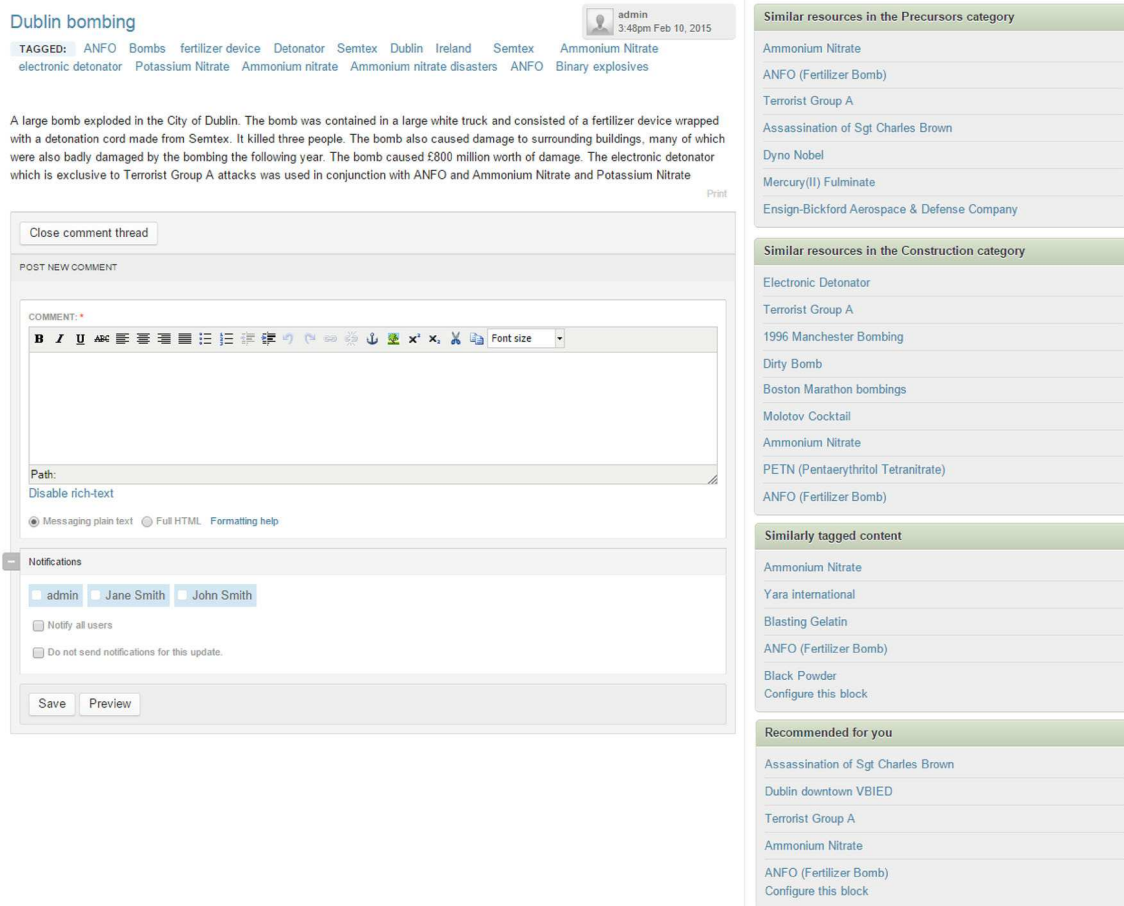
Dublin bombing

admin
3:48pm Feb 10, 2015

TAGGED: ANFO Bombs fertilizer device Detonator Semtex Dublin Ireland Semtex Ammonium Nitrate electronic detonator Potassium Nitrate Ammonium nitrate Ammonium nitrate disasters ANFO Binary explosives

A large bomb exploded in the City of Dublin. The bomb was contained in a large white truck and consisted of a fertilizer device wrapped with a detonation cord made from Semtex. It killed three people. The bomb also caused damage to surrounding buildings, many of which were also badly damaged by the bombing the following year. The bomb caused £800 million worth of damage. The electronic detonator which is exclusive to Terrorist Group A attacks was used in conjunction with ANFO and Ammonium Nitrate and Potassium Nitrate

Print

Close comment thread

POST NEW COMMENT

COMMENT: *

Font size

Path:

Disable rich-text

Messaging plain text Full HTML Formatting help

Notifications

admin Jane Smith John Smith

Notify all users

Do not send notifications for this update.

Save Preview

Similar resources in the Precursors category

Ammonium Nitrate
ANFO (Fertilizer Bomb)
Terrorist Group A
Assassination of Sgt Charles Brown
Dyno Nobel
Mercury(II) Fulminate
Ensign-Bickford Aerospace & Defense Company

Similar resources in the Construction category

Electronic Detonator
Terrorist Group A
1996 Manchester Bombing
Dirty Bomb
Boston Marathon bombings
Molotov Cocktail
Ammonium Nitrate
PETN (Pentaerythritol Tetranitrate)
ANFO (Fertilizer Bomb)

Similarly tagged content

Ammonium Nitrate
Yara international
Blasting Gelatin
ANFO (Fertilizer Bomb)
Black Powder
Configure this block

Recommended for you

Assassination of Sgt Charles Brown
Dublin downtown VBIED
Terrorist Group A
Ammonium Nitrate
ANFO (Fertilizer Bomb)
Configure this block